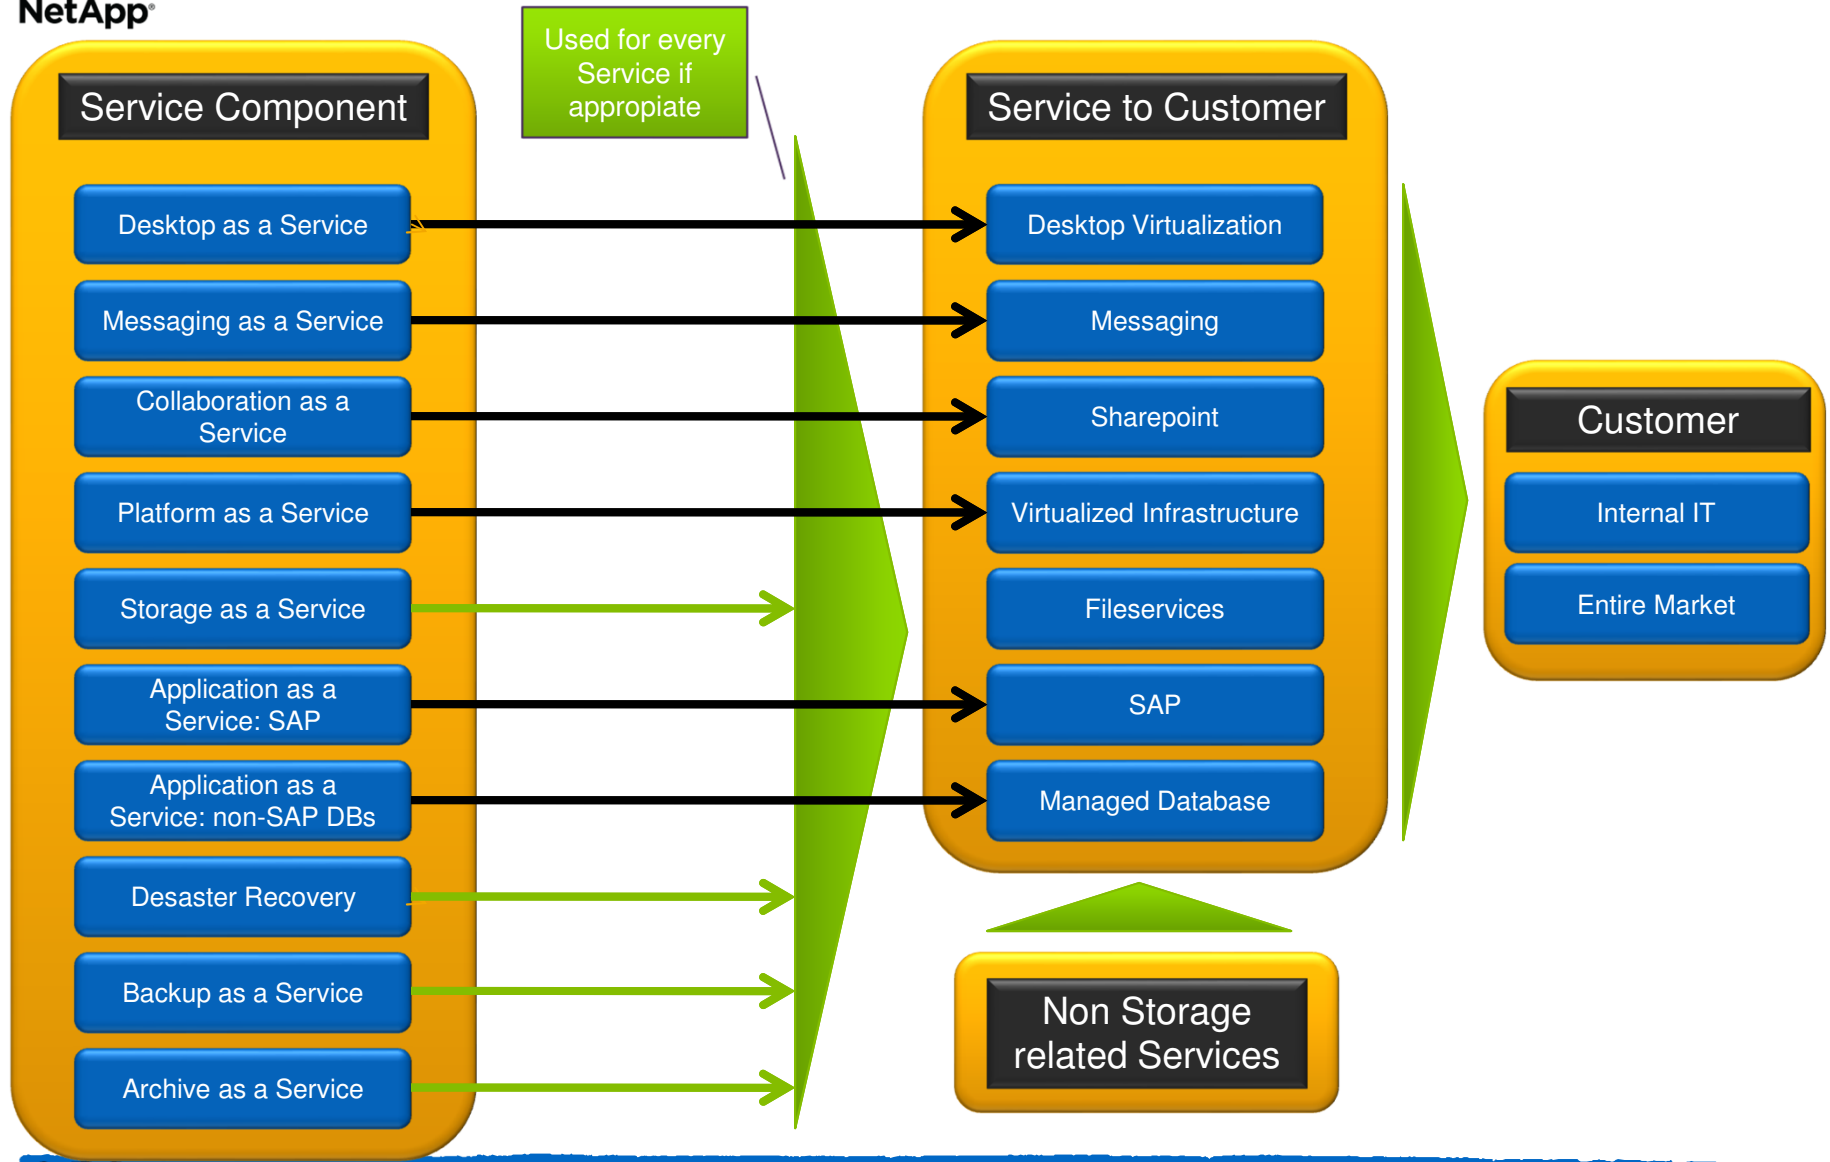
NetApp®

Service Component

Desktop as a Service

Messaging as a Service

Collaboration as a Service

Platform as a Service

Storage as a Service

Application as a Service: SAP

Application as a Service: non-SAP DBs

Desaster Recovery

Backup as a Service

Archive as a Service

Used for every Service if appropiate

Service to Customer

Desktop Virtualization

Messaging

Sharepoint

Virtualized Infrastructure

Fileservices

SAP

Managed Database

Non Storage related Services

Customer

Internal IT

Entire Market